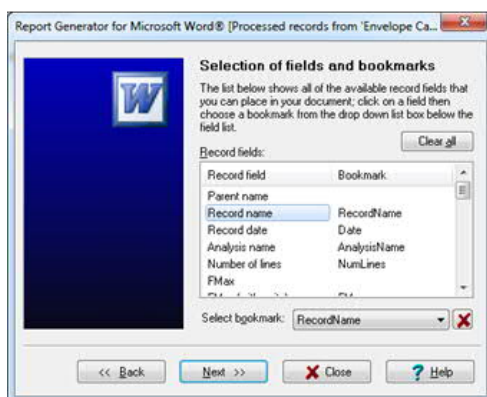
Report Generator for Microsoft Word® [Processed records from 'Envelope Ca...

Selection of fields and bookmarks

The list below shows all of the available record fields that you can place in your document; click on a field then choose a bookmark from the drop down list box below the field list.

Clear all

Record fields:

| Record field | Bookmark |
|---|---|
| Parent name | |
| Record name | RecordName |
| Record date | Date |
| Analysis name | AnalysisName |
| Number of lines | NumLines |
| FMax | |
| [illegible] | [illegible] |

Select bookmark: RecordName

<< Back | Next >> | Close | Help